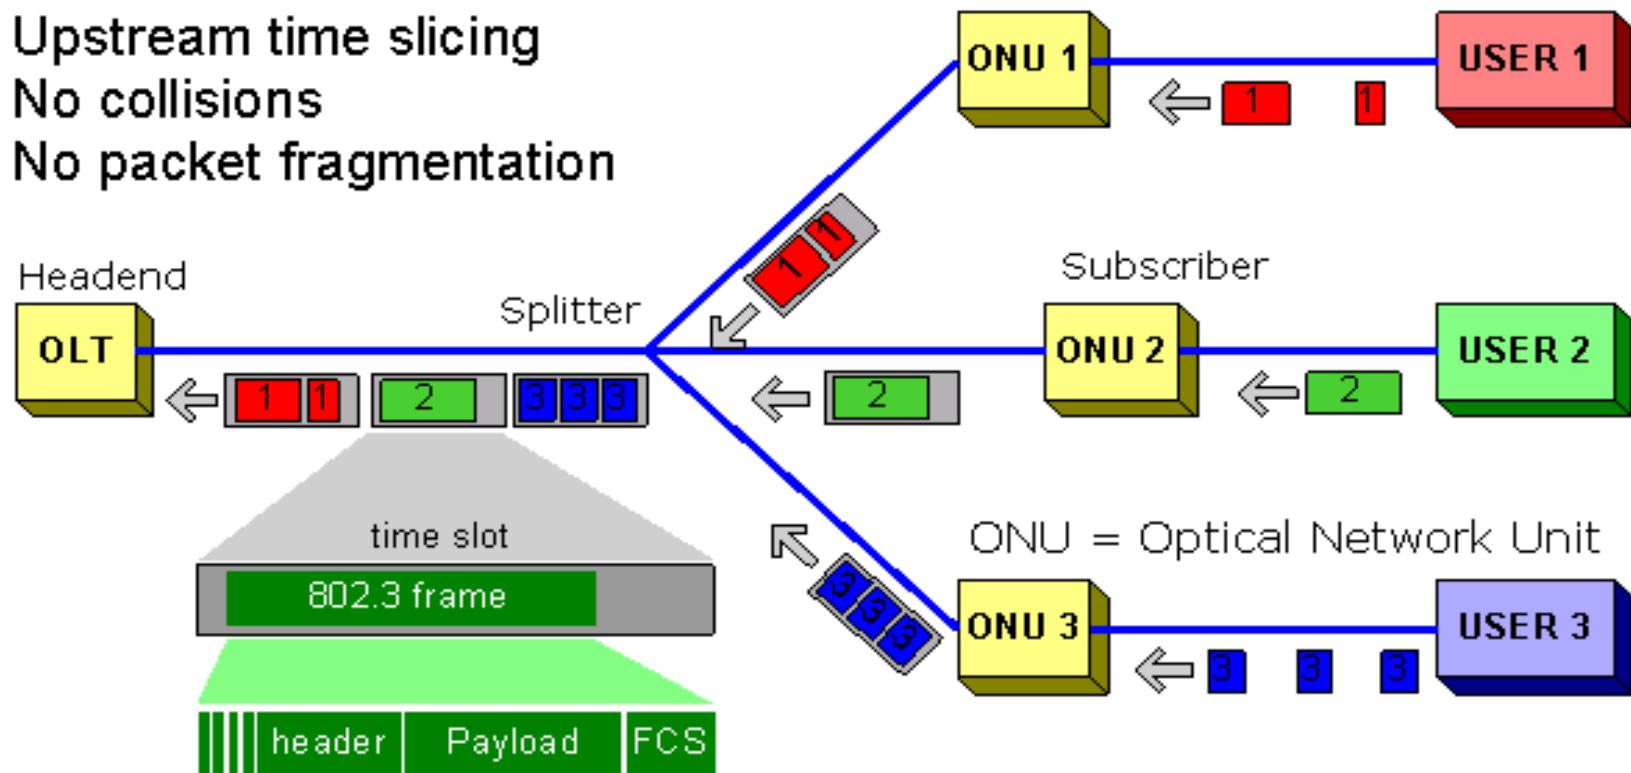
Upstream time slicing
No collisions
No packet fragmentation

Headend

OLT

Splitter

1 1 2 3 3 3

time slot

802.3 frame

header Payload FCS

ONU 1

USER 1

1 1

1 1

Subscriber

ONU 2

USER 2

2

2

ONU = Optical Network Unit

3 3 3

ONU 3

USER 3

3 3 3